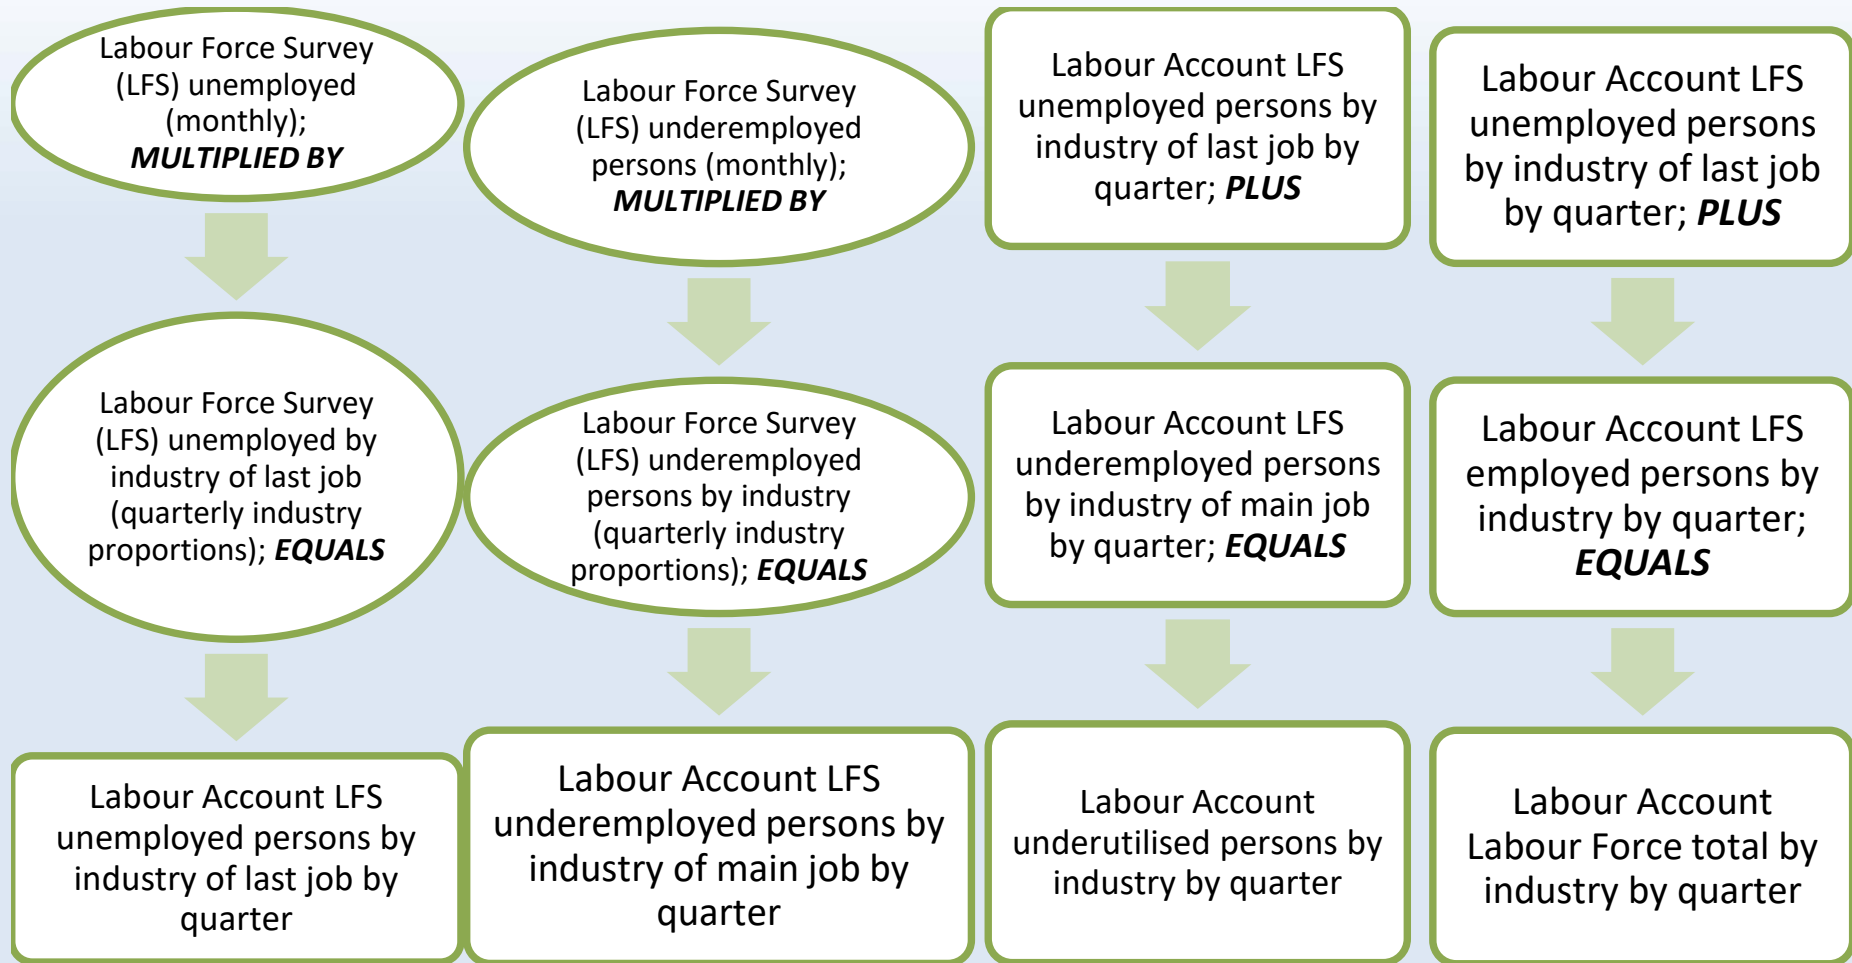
Labour Force Survey (LFS) unemployed (monthly); ***MULTIPLIED BY***

Labour Force Survey (LFS) unemployed by industry of last job (quarterly industry proportions); ***EQUALS***

Labour Account LFS unemployed persons by industry of last job by quarter

Labour Force Survey (LFS) underemployed persons (monthly); ***MULTIPLIED BY***

Labour Force Survey (LFS) underemployed persons by industry (quarterly industry proportions); ***EQUALS***

Labour Account LFS underemployed persons by industry of main job by quarter

Labour Account LFS unemployed persons by industry of last job by quarter; ***PLUS***

Labour Account LFS underemployed persons by industry of main job by quarter; ***EQUALS***

Labour Account underutilised persons by industry by quarter

Labour Account LFS unemployed persons by industry of last job by quarter; ***PLUS***

Labour Account LFS employed persons by industry by quarter; ***EQUALS***

Labour Account Labour Force total by industry by quarter